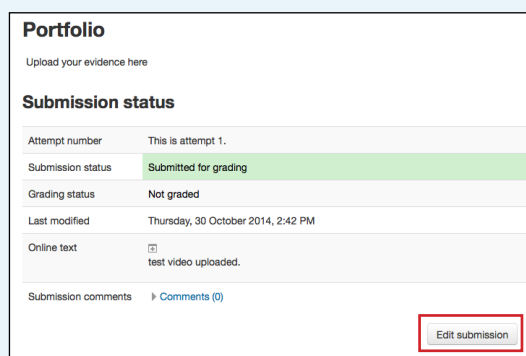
Portfolio

Upload your evidence here

Submission status

| | |
|---|---|
| Attempt number | This is attempt 1. |
| Submission status | Submitted for grading |
| Grading status | Not graded |
| Last modified | Thursday, 30 October 2014, 2:42 PM |
| Online text | test video uploaded. |
| Submission comments | Comments (0) |

Edit submission